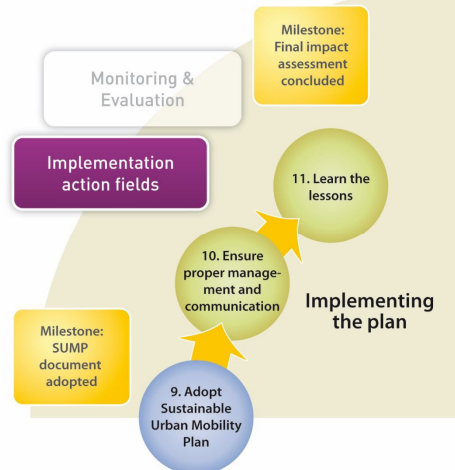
Milestone: Final impact assessment concluded

Monitoring & Evaluation

Implementation action fields

11. Learn the lessons

10. Ensure proper management and communication

Implementing the plan

Milestone: SUMP document adopted

9. Adopt Sustainable Urban Mobility Plan